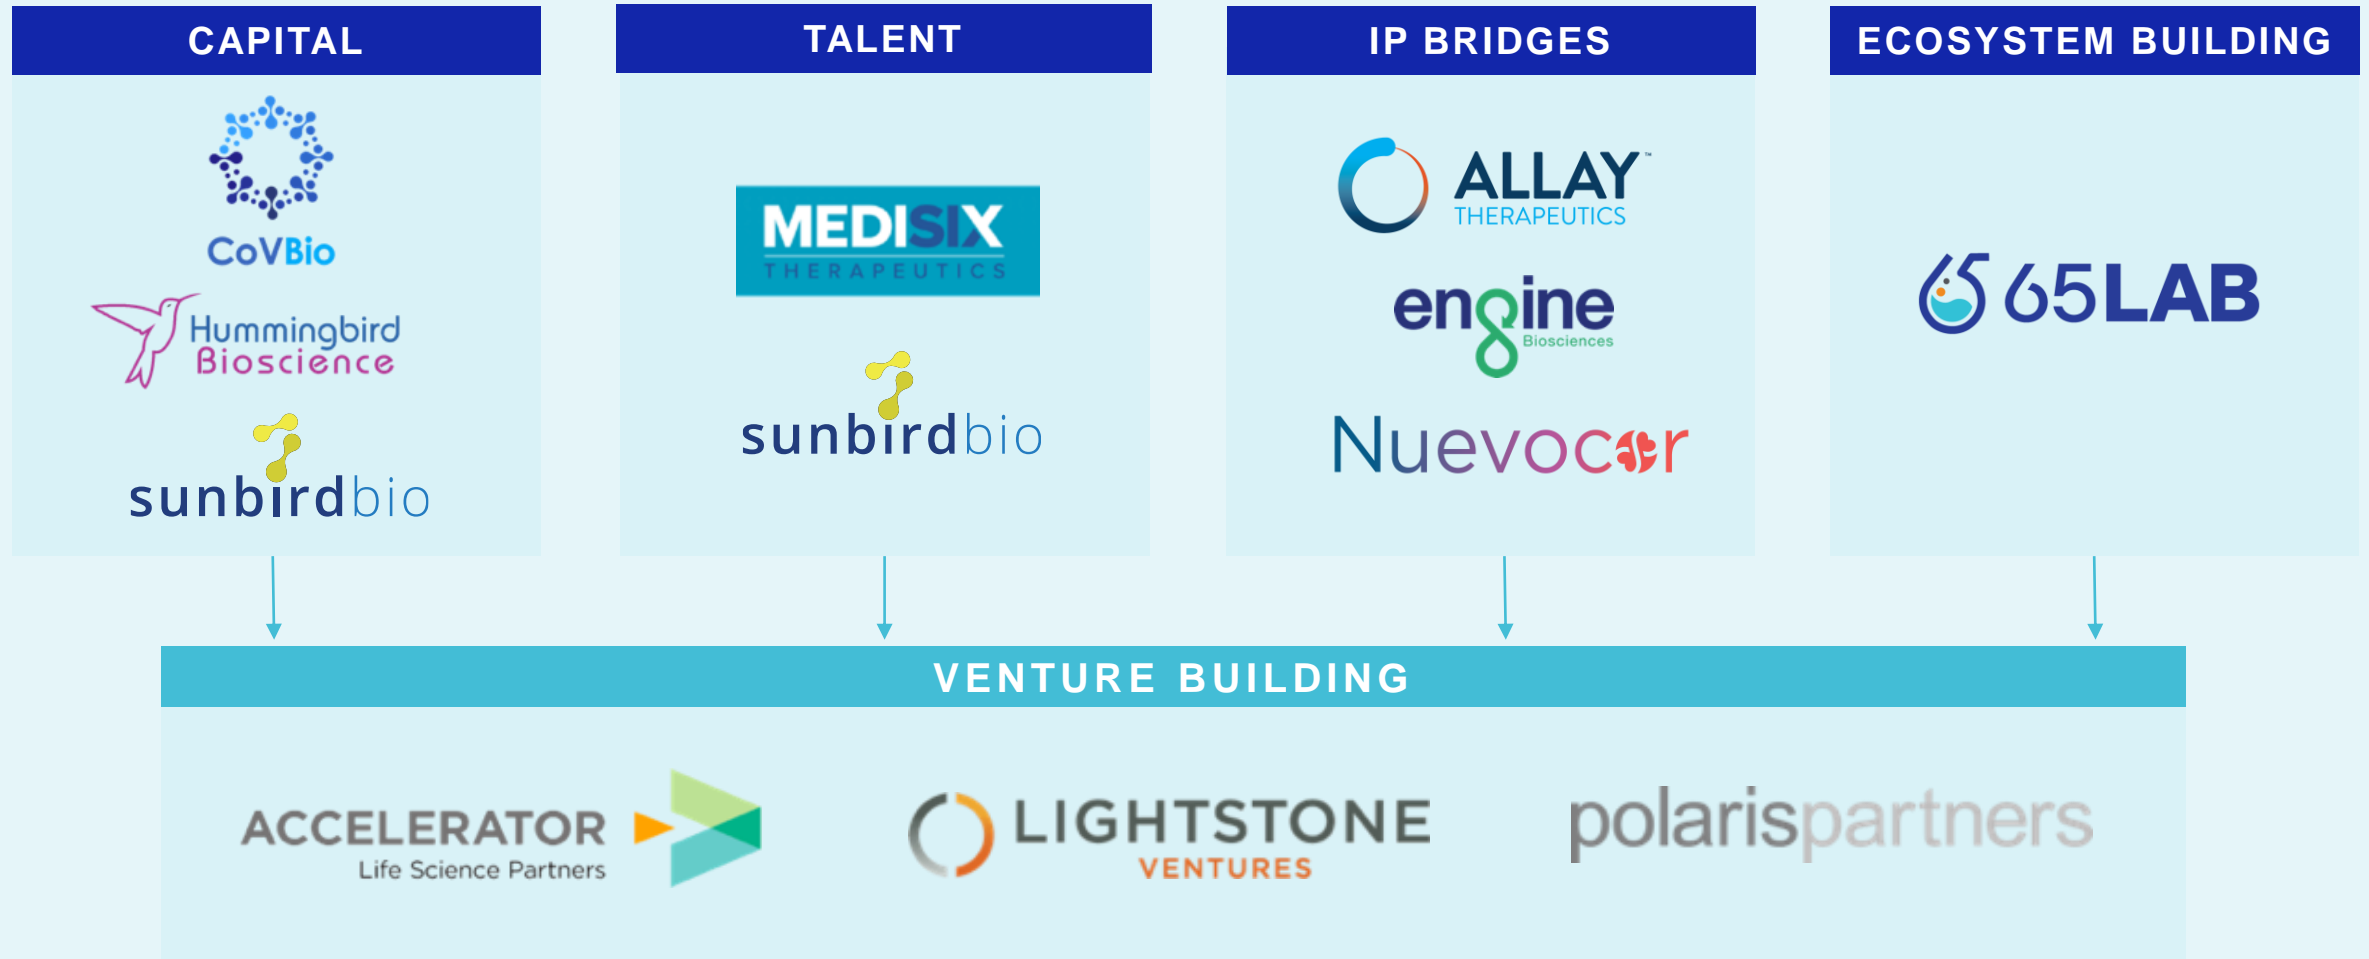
CAPITAL

CoVBio

Hummingbird Bioscience

sunbirdbio

TALENT

MEDISIX THERAPEUTICS

sunbirdbio

IP BRIDGES

ALLAY™ THERAPEUTICS

engine Biosciences

Nuevocor

ECOSYSTEM BUILDING

65LAB

VENTURE BUILDING

ACCELERATOR Life Science Partners

LIGHTSTONE VENTURES

polarispartners